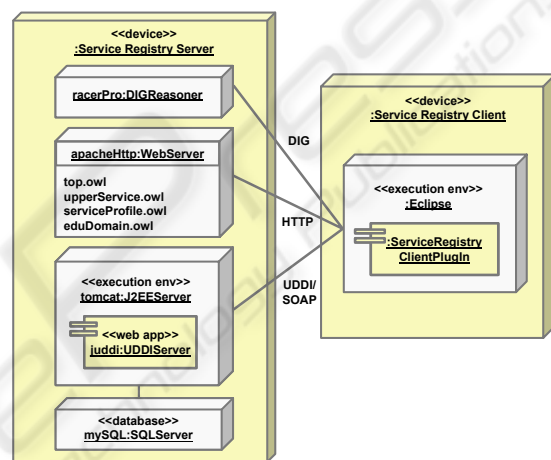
<<device>>
:Service Registry Server

racerPro:DIGReasoner

apacheHttp:WebServer

top.owl
upperService.owl
serviceProfile.owl
eduDomain.owl

<<execution env>>
tomcat:J2EEServer

<<web app>>
juddi:UDDIServer

<<database>>
mySQL:SQLServer

DIG

HTTP

UDDI/
SOAP

<<device>>
:Service Registry Client

<<execution env>>
:Eclipse

:ServiceRegistry
ClientPlugIn